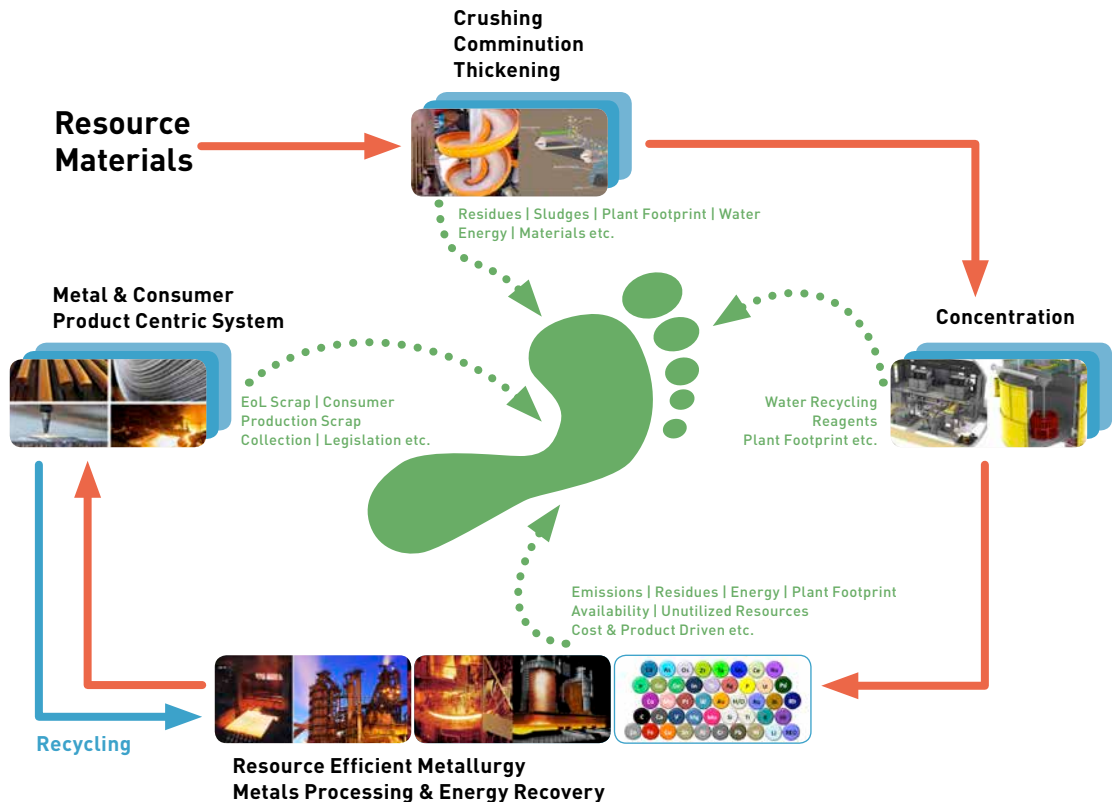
Crushing
Comminution
Thickening

Resource Materials

Residues | Sludges | Plant Footprint | Water
Energy | Materials etc.

Metal & Consumer Product Centric System

Concentration

EoL Scrap | Consumer
Production Scrap
Collection | Legislation etc.

Water Recycling
Reagents
Plant Footprint etc.

Emissions | Residues | Energy | Plant Footprint
Availability | Unutilized Resources
Cost & Product Driven etc.

Recycling

Resource Efficient Metallurgy
Metals Processing & Energy Recovery